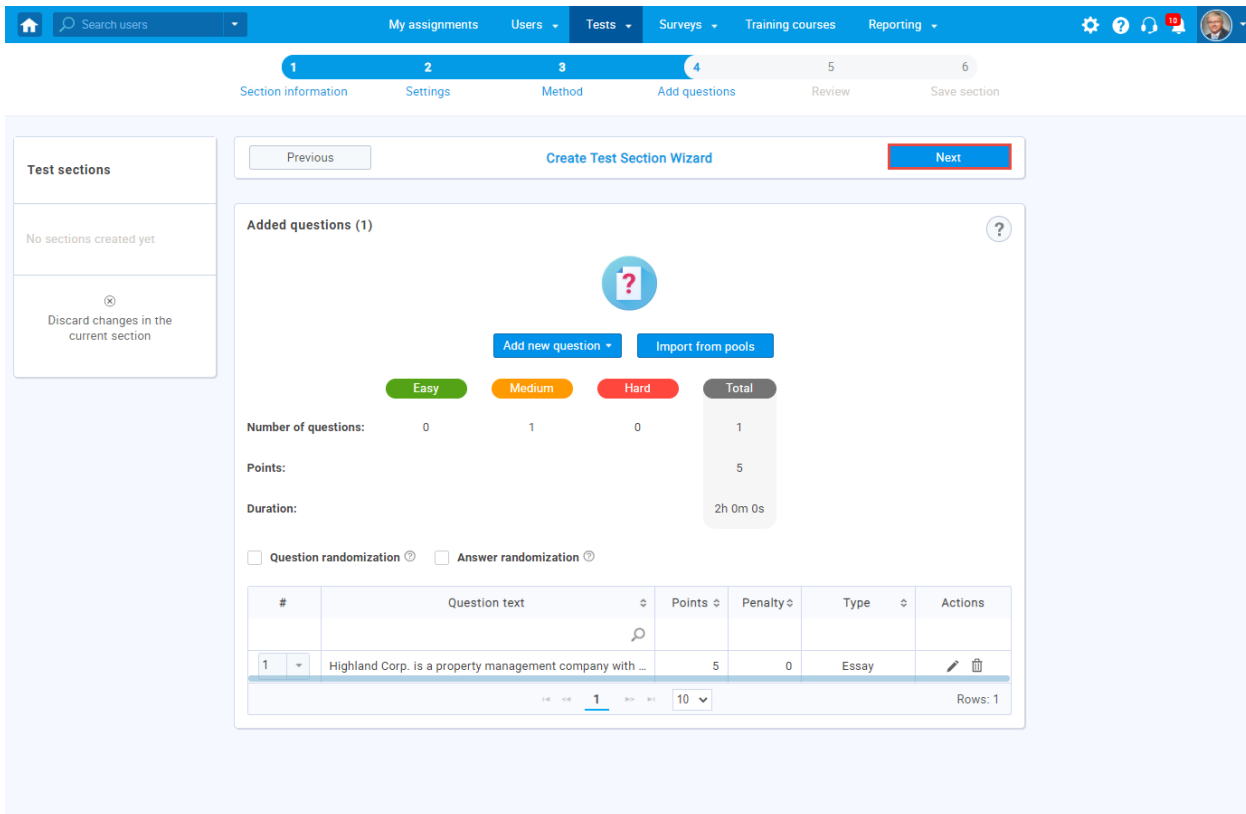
Search users

My assignments Users Tests Surveys Training courses Reporting

10

1 Section information
2 Settings
3 Method
4 Add questions
5 Review
6 Save section

Test sections

No sections created yet

Discard changes in the current section

Previous

Create Test Section Wizard

Next

Added questions (1)

?

Add new question

Import from pools

| | Easy | Medium | Hard | Total |
|---|---|---|---|---|
| Number of questions: | 0 | 1 | 0 | 1 |
| Points: | | | | 5 |
| Duration: | | | | 2h 0m 0s |

Question randomization

Answer randomization

| # | Question text | Points | Penalty | Type | Actions |
|---|---|---|---|---|---|
| 1 | Highland Corp. is a property management company with ... | 5 | 0 | Essay | |

1

10

Rows: 1